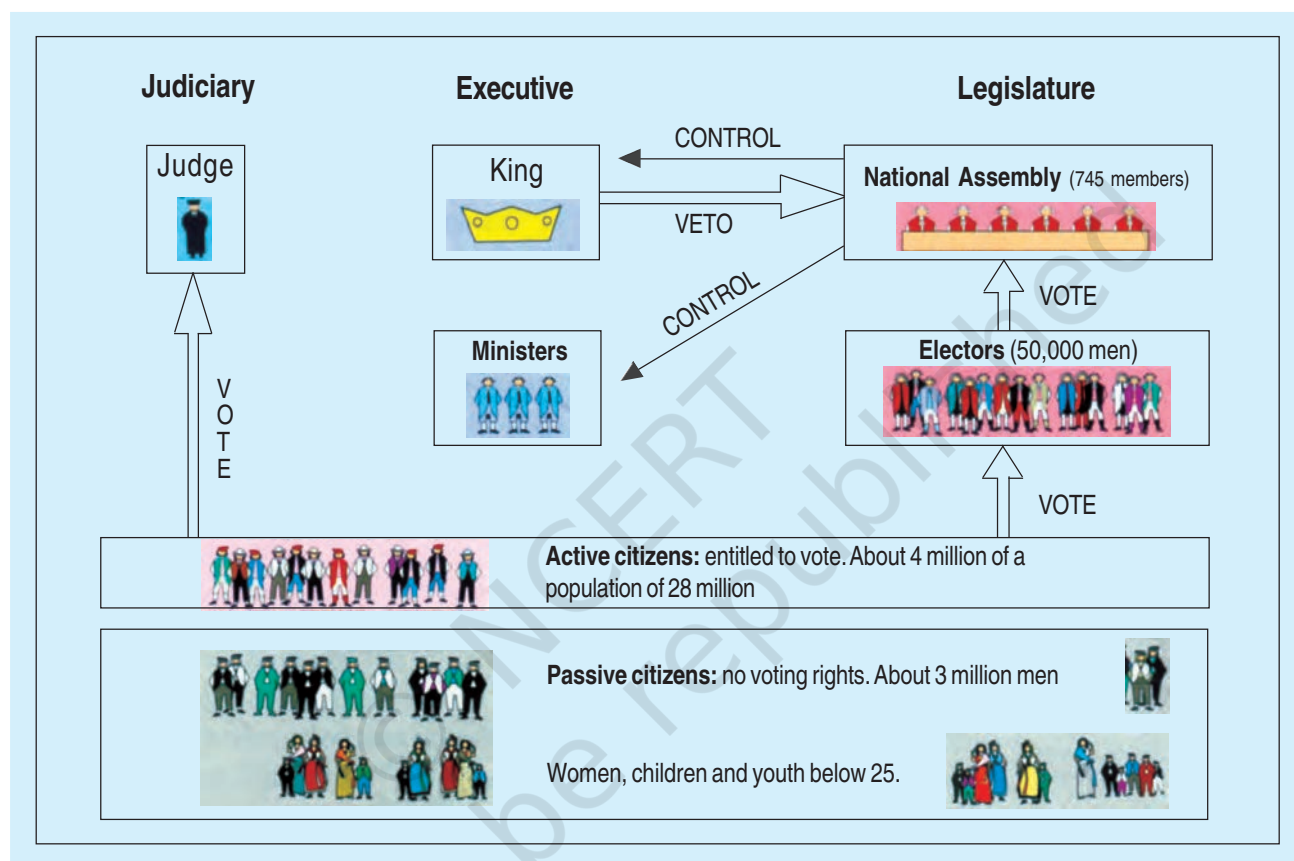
Judiciary

Executive

Legislature

Judge

King

CONTROL

VETO

National Assembly (745 members)

CONTROL

VOTE

Ministers

Electors (50,000 men)

VOTE

VOTE

Active citizens: entitled to vote. About 4 million of a population of 28 million

Passive citizens: no voting rights. About 3 million men

Women, children and youth below 25.

© NCERT not to be republished